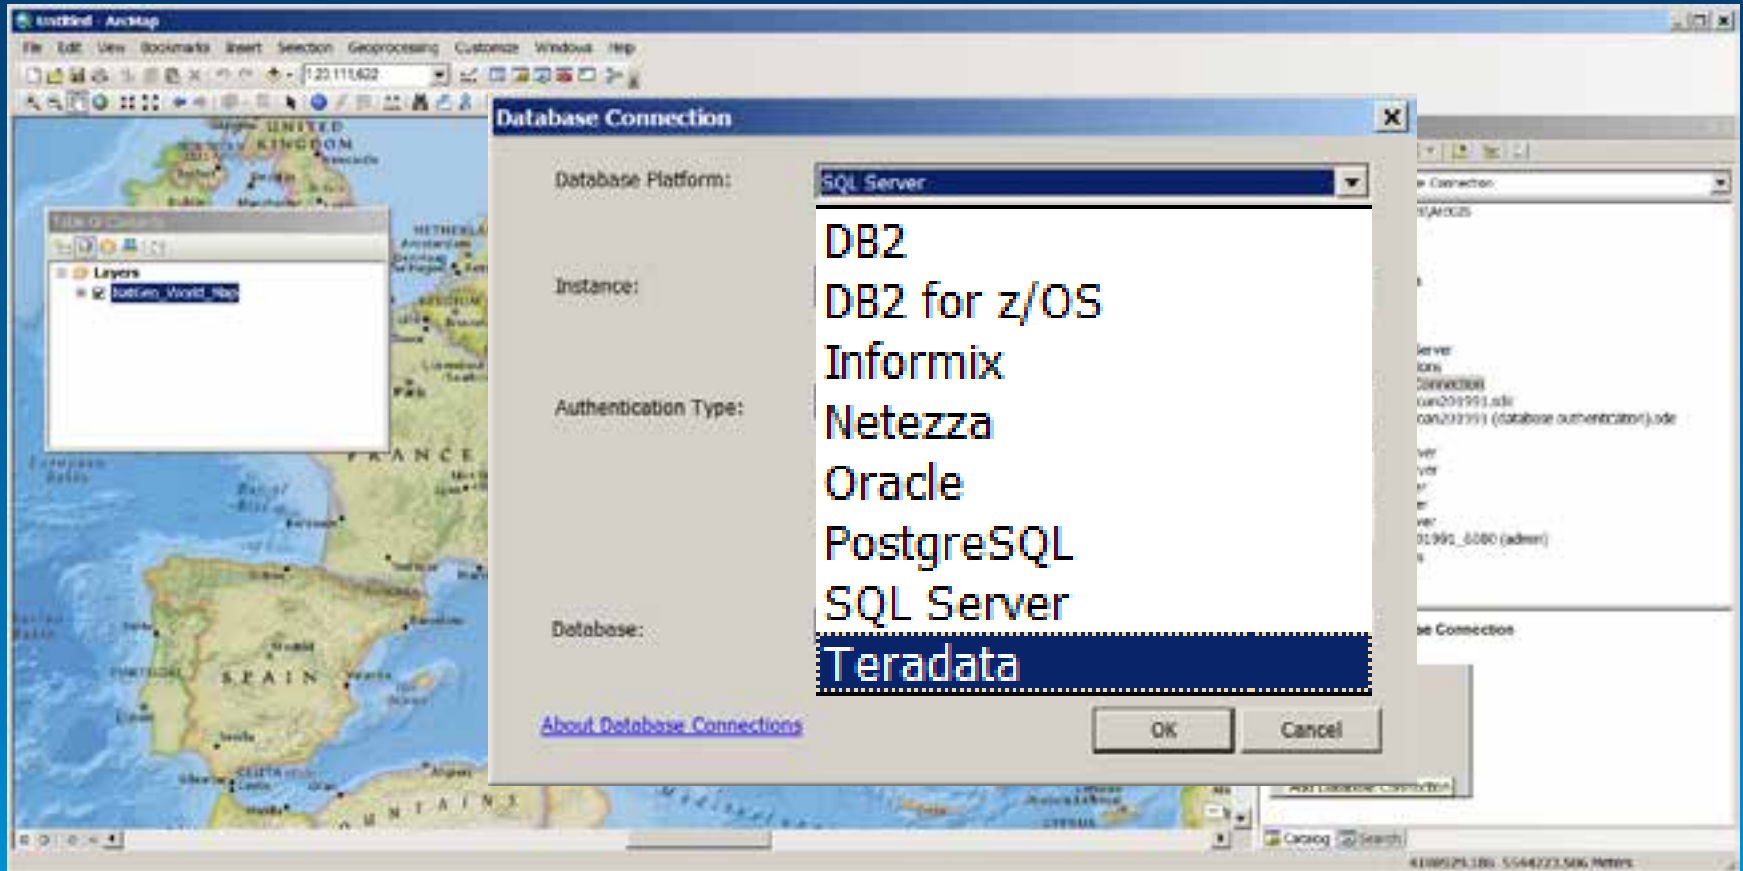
Untitled - ArcMap

File Edit View Bookmarks Insert Selection Geoprocessing Customize Windows Help

1:20,111,622

UNITED KINGDOM

Table Of Contents

Layers

NatGeo_World_Map

NETHERLANDS

FRANCE

SPAIN

Database Connection

Database Platform:

SQL Server

DB2

DB2 for z/OS

Informix

Netezza

Oracle

PostgreSQL

SQL Server

Teradata

Instance:

Authentication Type:

Database:

About Database Connections

OK

Cancel

Connection

Server

Connection

Connection

Add Database Connection

Catalog

Search

Meters